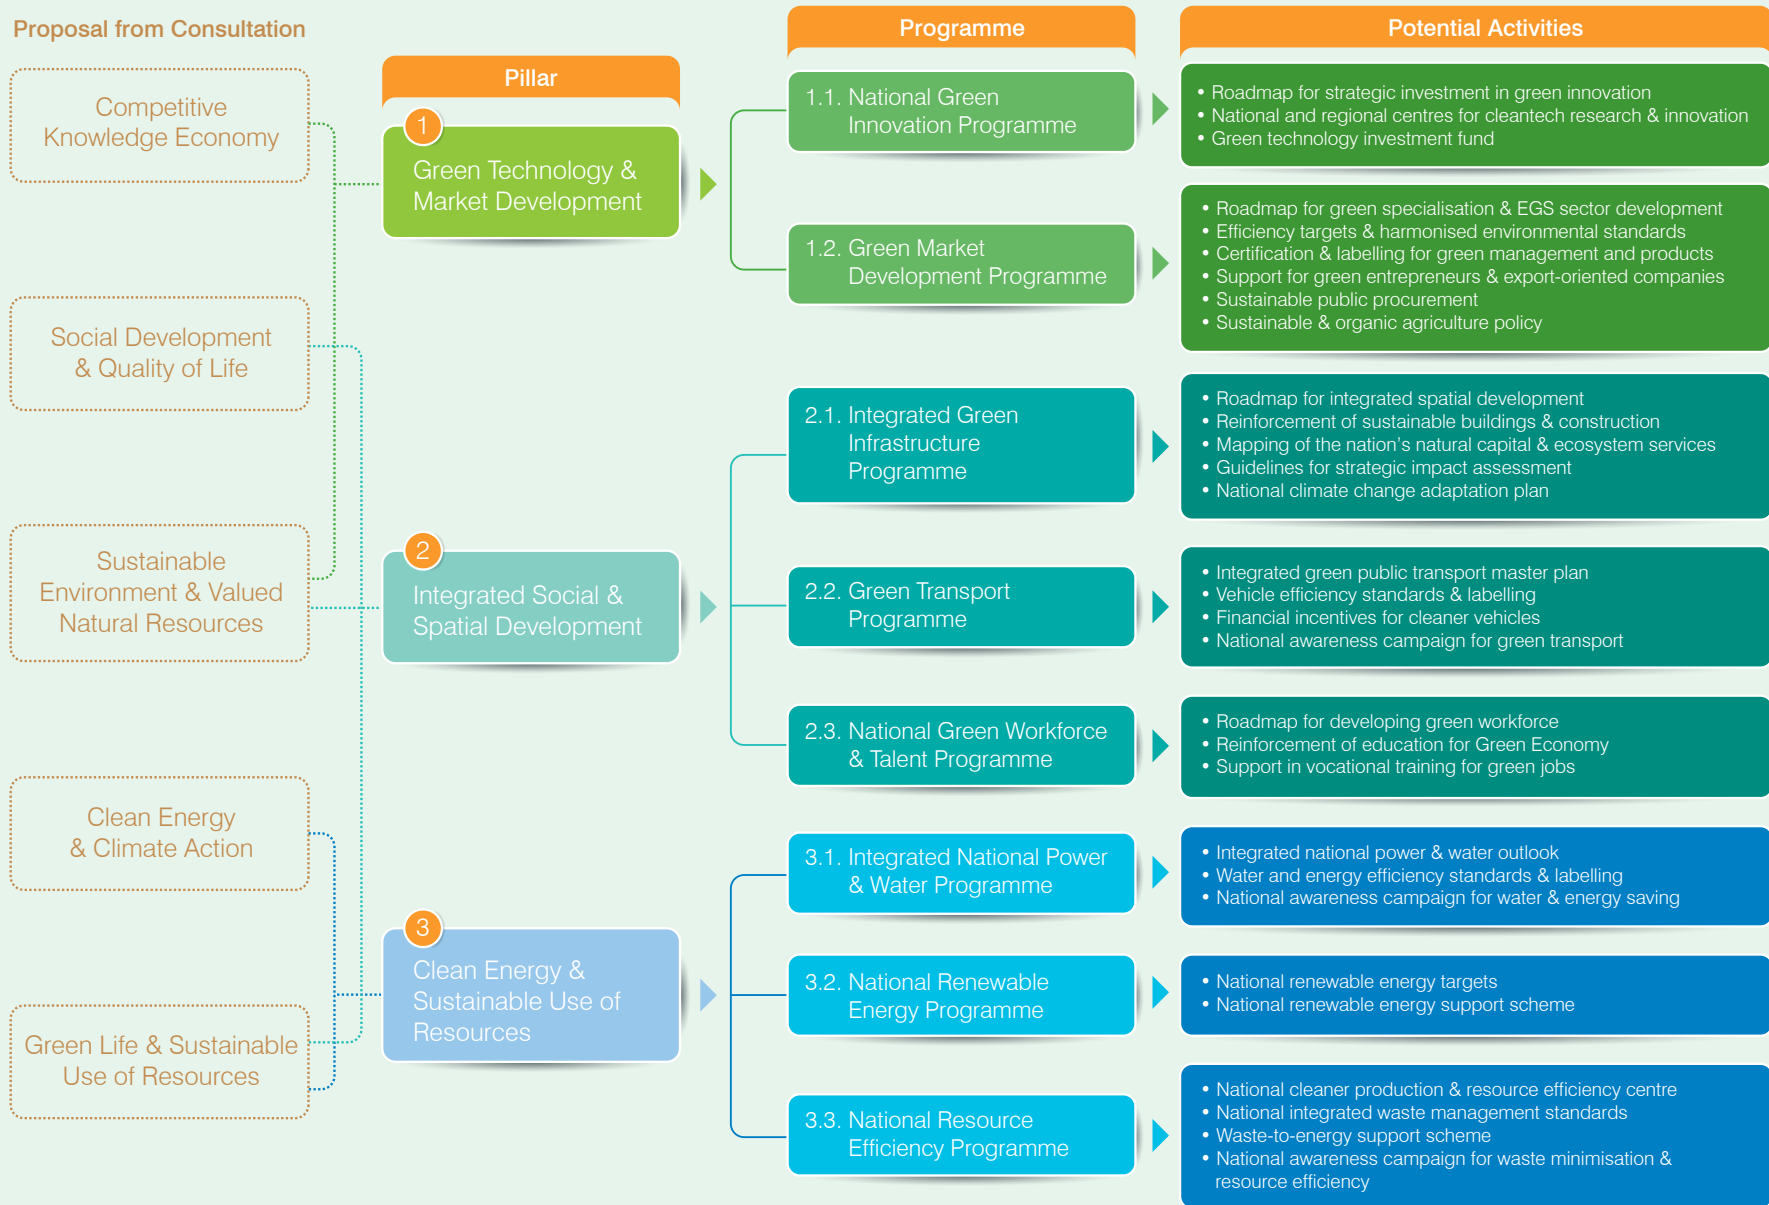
Proposal from Consultation

Competitive Knowledge Economy

Social Development & Quality of Life

Sustainable Environment & Valued Natural Resources

Clean Energy & Climate Action

Green Life & Sustainable Use of Resources

Pillar

1 Green Technology & Market Development

2 Integrated Social & Spatial Development

3 Clean Energy & Sustainable Use of Resources

Programme

1.1. National Green Innovation Programme

1.2. Green Market Development Programme

2.1. Integrated Green Infrastructure Programme

2.2. Green Transport Programme

2.3. National Green Workforce & Talent Programme

3.1. Integrated National Power & Water Programme

3.2. National Renewable Energy Programme

3.3. National Resource Efficiency Programme

Potential Activities

• Roadmap for strategic investment in green innovation
• National and regional centres for cleantech research & innovation
• Green technology investment fund

• Roadmap for green specialisation & EGS sector development
• Efficiency targets & harmonised environmental standards
• Certification & labelling for green management and products
• Support for green entrepreneurs & export-oriented companies
• Sustainable public procurement
• Sustainable & organic agriculture policy

• Roadmap for integrated spatial development
• Reinforcement of sustainable buildings & construction
• Mapping of the nation's natural capital & ecosystem services
• Guidelines for strategic impact assessment
• National climate change adaptation plan

• Integrated green public transport master plan
• Vehicle efficiency standards & labelling
• Financial incentives for cleaner vehicles
• National awareness campaign for green transport

• Roadmap for developing green workforce
• Reinforcement of education for Green Economy
• Support in vocational training for green jobs

• Integrated national power & water outlook
• Water and energy efficiency standards & labelling
• National awareness campaign for water & energy saving

• National renewable energy targets
• National renewable energy support scheme

• National cleaner production & resource efficiency centre
• National integrated waste management standards
• Waste-to-energy support scheme
• National awareness campaign for waste minimisation & resource efficiency